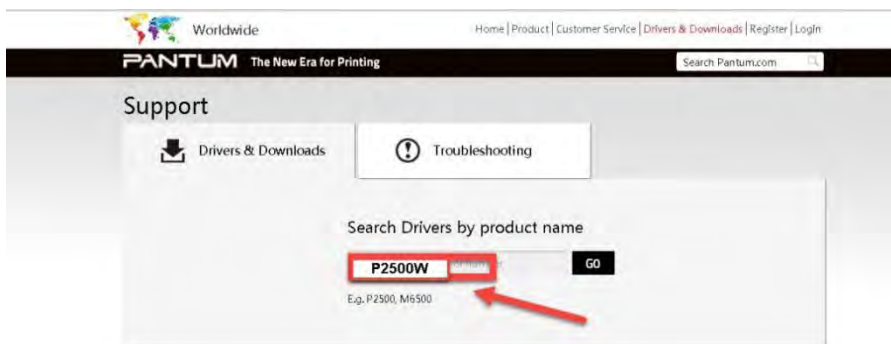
Worldwide

Home | Product | Customer Service | Drivers & Downloads | Register | Login

PANTUM The New Era for Printing

Search Pantum.com

Support

Drivers & Downloads

Troubleshooting

Search Drivers by product name

P2500W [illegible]

GO

E.g. P2500, M6500